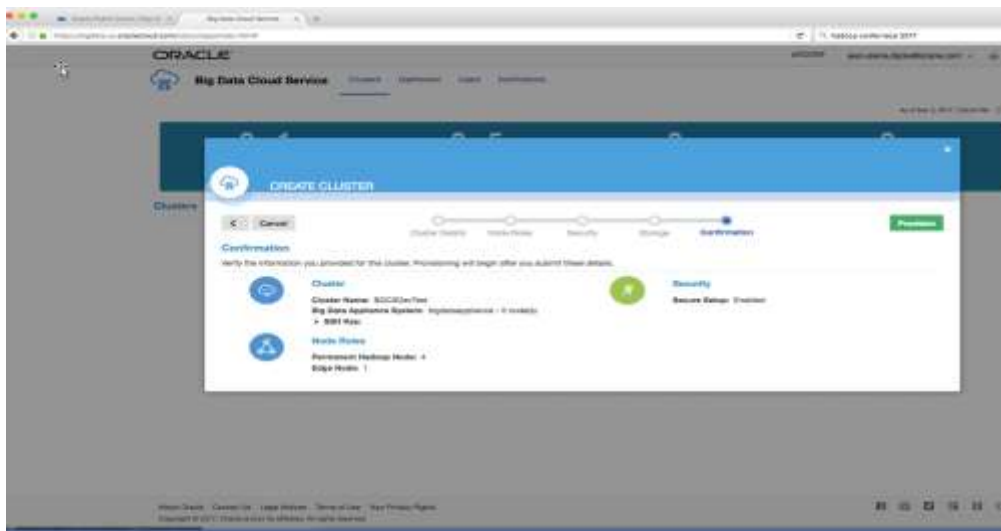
ORACLE

Big Data Cloud Service

CREATE CLUSTER

Clusters

< Cancel

Provision

Confirmation

Verify the information you provided for this cluster. Provisioning will begin after you submit these details.

Cluster

Cluster Name: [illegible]

Big Data Appliance System: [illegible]

SSH Key:

Security

Secure Setup: Enabled

Node Roles

Permanent Hadoop Node: 4

Edge Node: 1

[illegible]